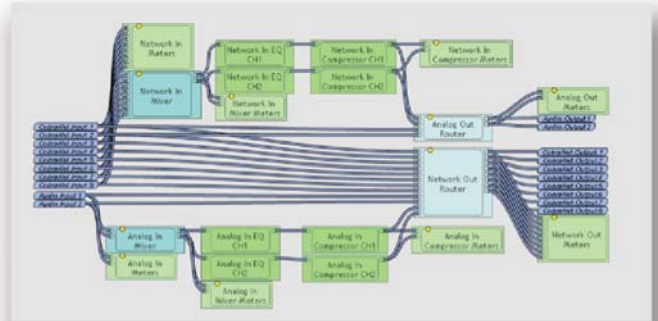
Network In Meters

Network In Mixer

Network In EQ CH1

Network In EQ CH2

Network In Mixer Meters

Network In Compressor CH1

Network In Compressor CH2

Network In Compressor Meters

Analog Out Meters

Analog Out Router

Analog Output 1

Analog Output 2

CobraNet Input 1
CobraNet Input 2
CobraNet Input 3
CobraNet Input 4
CobraNet Input 5
CobraNet Input 6
CobraNet Input 7
CobraNet Input 8

Analog Input 1
Analog Input 2

Network Out Router

CobraNet Output 1
CobraNet Output 2
CobraNet Output 3
CobraNet Output 4
CobraNet Output 5
CobraNet Output 6
CobraNet Output 7
CobraNet Output 8

Network Out Meters

Analog In Mixer

Analog In Meters

Analog In EQ CH1

Analog In EQ CH2

Analog In Mixer Meters

Analog In Compressor CH1

Analog In Compressor CH2

Analog In Compressor Meters